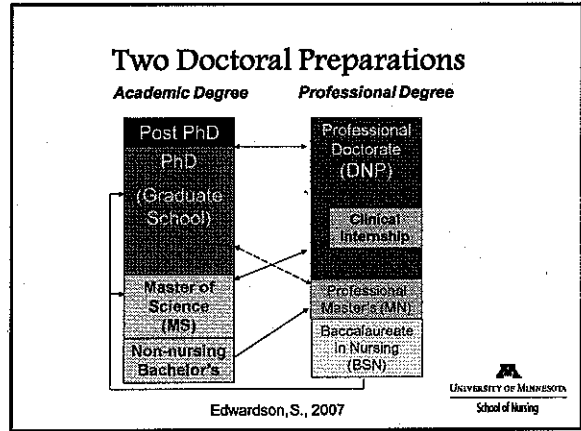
Two Doctoral Preparations

Academic Degree

Professional Degree

Post PhD

PhD

(Graduate School)

Master of Science (MS)

Non-nursing Bachelor's

Professional Doctorate (DNP)

Clinical Internship

Professional Master's (MN)

Baccalaureate in Nursing (BSN)

Edwardson, S., 2007

University of Minnesota

School of Nursing